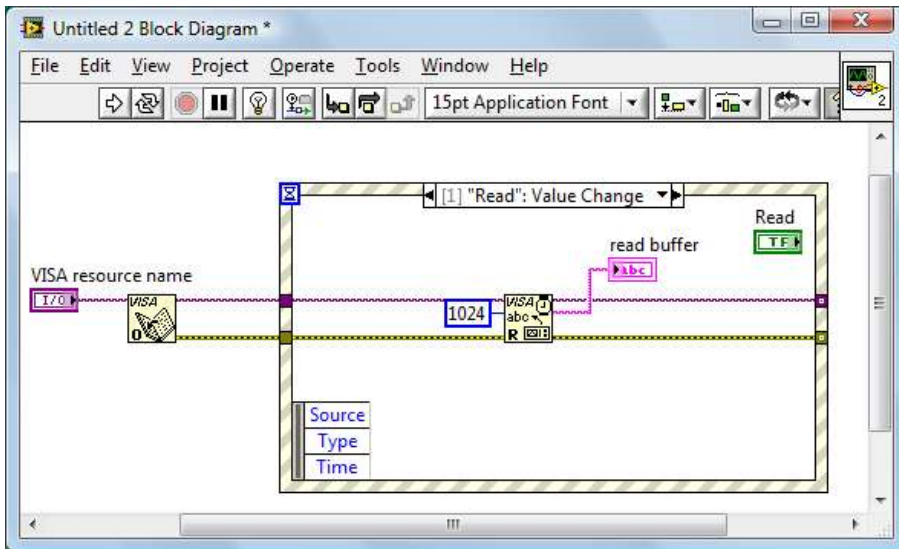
Untitled 2 Block Diagram *

File Edit View Project Operate Tools Window Help

15pt Application Font

2

[1] "Read": Value Change

Read

TF

read buffer

abc

VISA resource name

I/O

VISA

0

1024

VISA

abc

R

Source

Type

Time

III